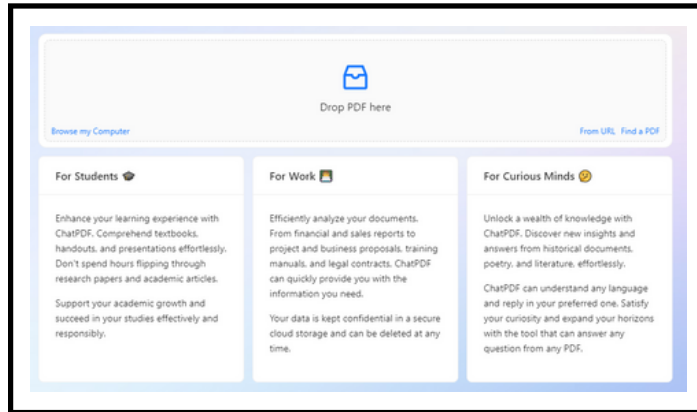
Drop PDF here

Browse my Computer

From URL Find a PDF

For Students

Enhance your learning experience with ChatPDF. Comprehend textbooks, handouts, and presentations effortlessly. Don't spend hours flipping through research papers and academic articles.

Support your academic growth and succeed in your studies effectively and responsibly.

For Work

Efficiently analyze your documents. From financial and sales reports to project and business proposals, training manuals, and legal contracts, ChatPDF can quickly provide you with the information you need.

Your data is kept confidential in a secure cloud storage and can be deleted at any time.

For Curious Minds

Unlock a wealth of knowledge with ChatPDF. Discover new insights and answers from historical documents, poetry, and literature, effortlessly.

ChatPDF can understand any language and reply in your preferred one. Satisfy your curiosity and expand your horizons with the tool that can answer any question from any PDF.